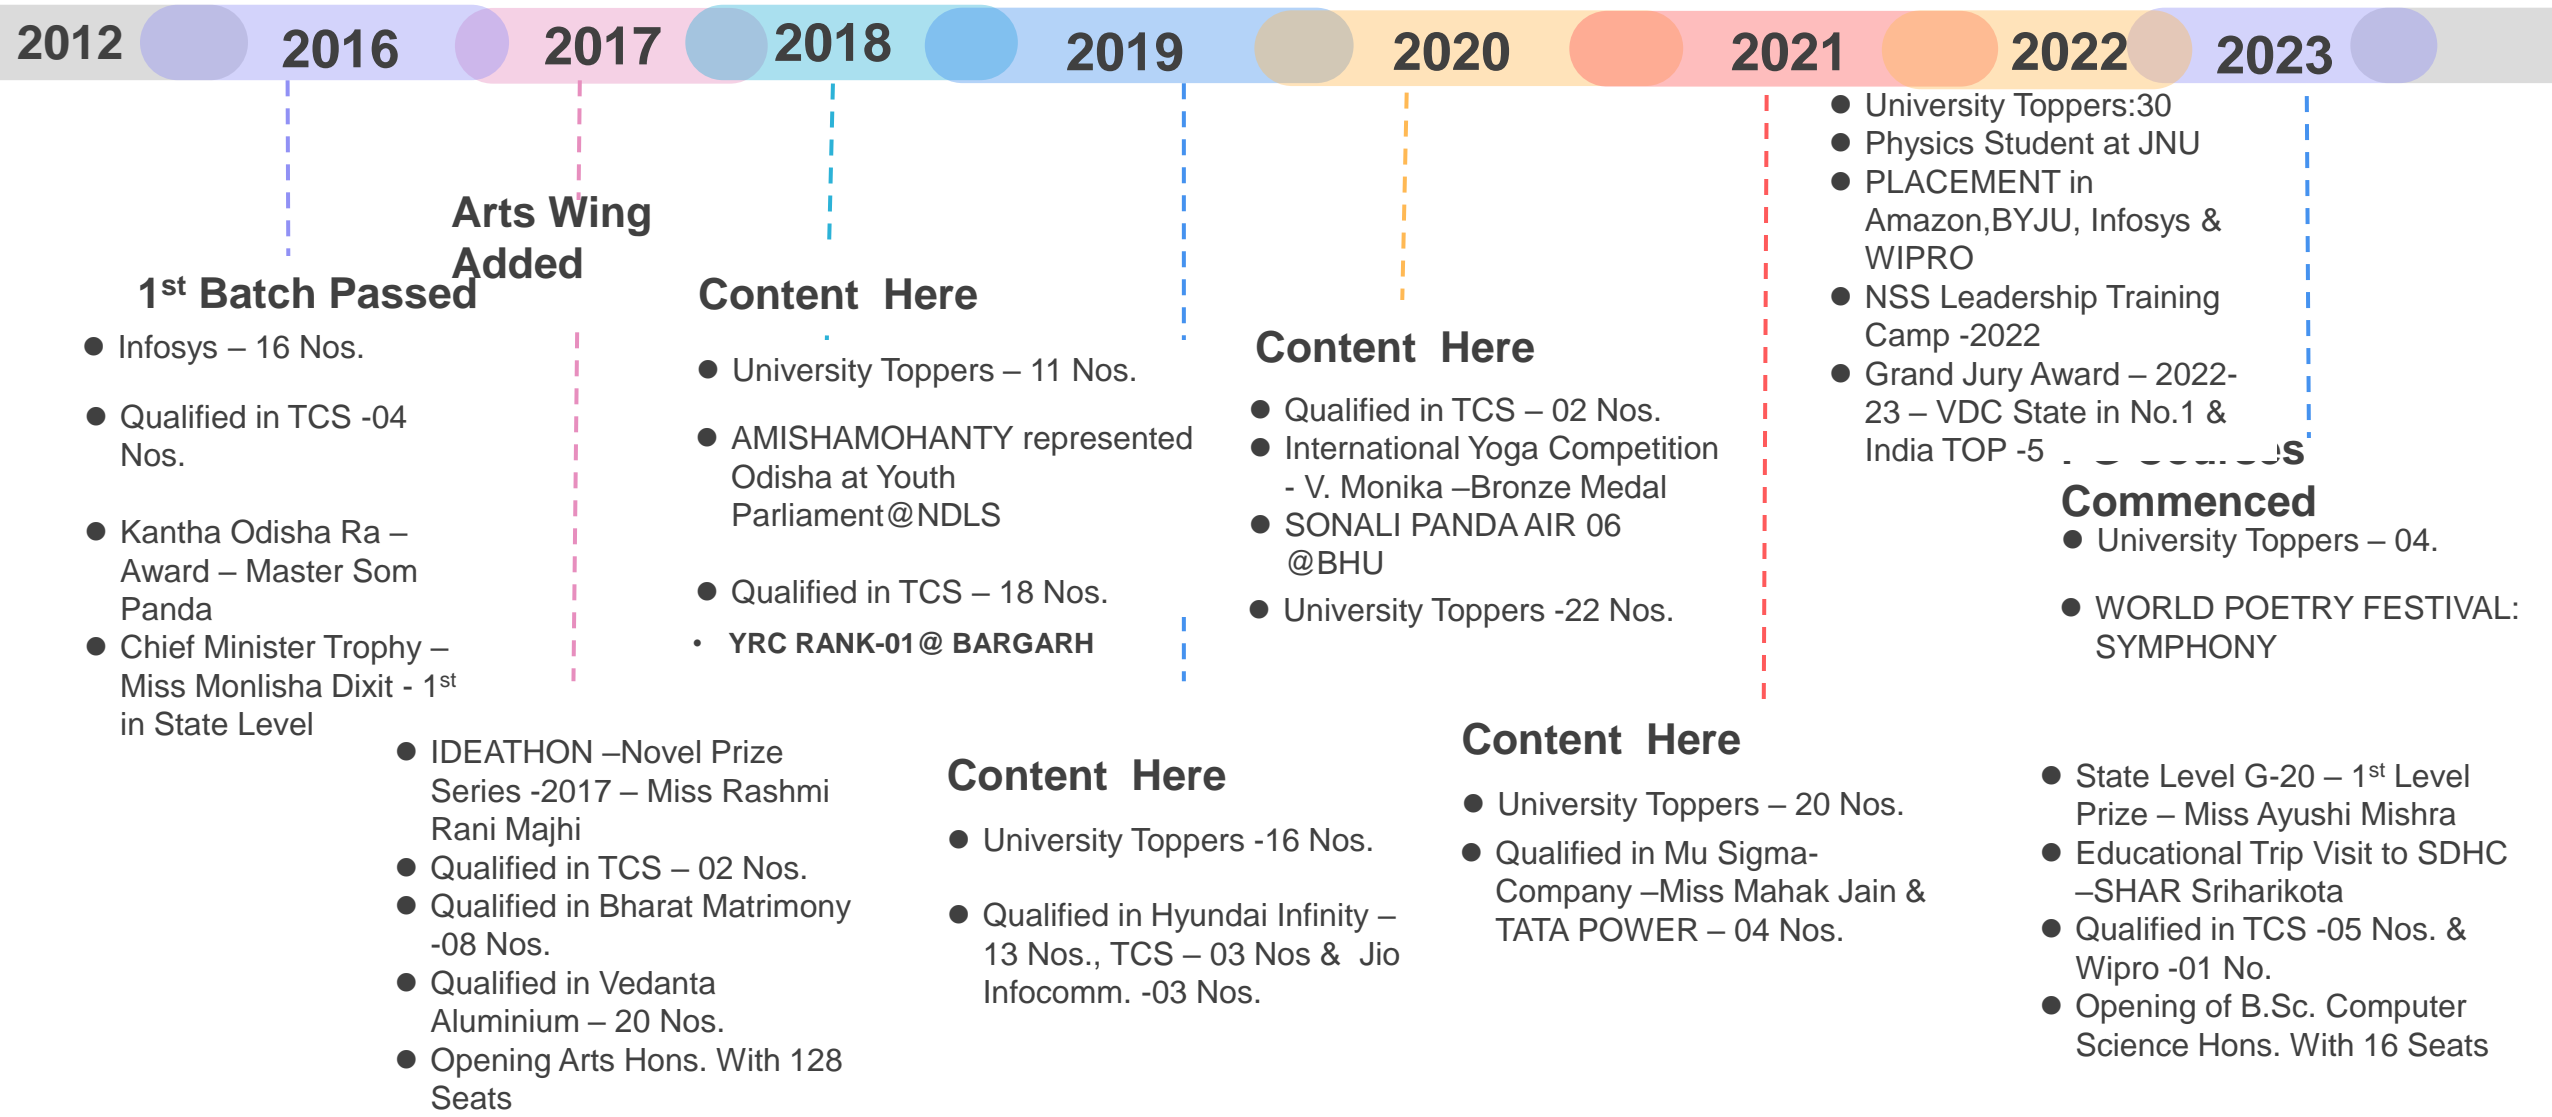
2012 2016 2017 2018 2019 2020 2021 2022 2023

Arts Wing Added

1$^{st}$ Batch Passed

- Infosys – 16 Nos.
- Qualified in TCS -04 Nos.
- Kantha Odisha Ra – Award – Master Som Panda
- Chief Minister Trophy – Miss Monlisha Dixit - 1$^{st}$ in State Level

- IDEATHON –Novel Prize Series -2017 – Miss Rashmi Rani Majhi
- Qualified in TCS – 02 Nos.
- Qualified in Bharat Matrimony -08 Nos.
- Qualified in Vedanta Aluminium – 20 Nos.
- Opening Arts Hons. With 128 Seats

Content Here

- University Toppers – 11 Nos.
- AMISHAMOHANTY represented Odisha at Youth Parliament@NDLS
- Qualified in TCS – 18 Nos.
- YRC RANK-01@ BARGARH

Content Here

- University Toppers -16 Nos.
- Qualified in Hyundai Infinity – 13 Nos., TCS – 03 Nos & Jio Infocomm. -03 Nos.

Content Here

- Qualified in TCS – 02 Nos.
- International Yoga Competition - V. Monika –Bronze Medal
- SONALI PANDA AIR 06 @BHU
- University Toppers -22 Nos.

Content Here

- University Toppers – 20 Nos.
- Qualified in Mu Sigma- Company –Miss Mahak Jain & TATA POWER – 04 Nos.

- University Toppers:30
- Physics Student at JNU
- PLACEMENT in Amazon,BYJU, Infosys & WIPRO
- NSS Leadership Training Camp -2022
- Grand Jury Award – 2022-23 – VDC State in No.1 & India TOP -5

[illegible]s Commenced

- University Toppers – 04.
- WORLD POETRY FESTIVAL: SYMPHONY

- State Level G-20 – 1$^{st}$ Level Prize – Miss Ayushi Mishra
- Educational Trip Visit to SDHC –SHAR Sriharikota
- Qualified in TCS -05 Nos. & Wipro -01 No.
- Opening of B.Sc. Computer Science Hons. With 16 Seats